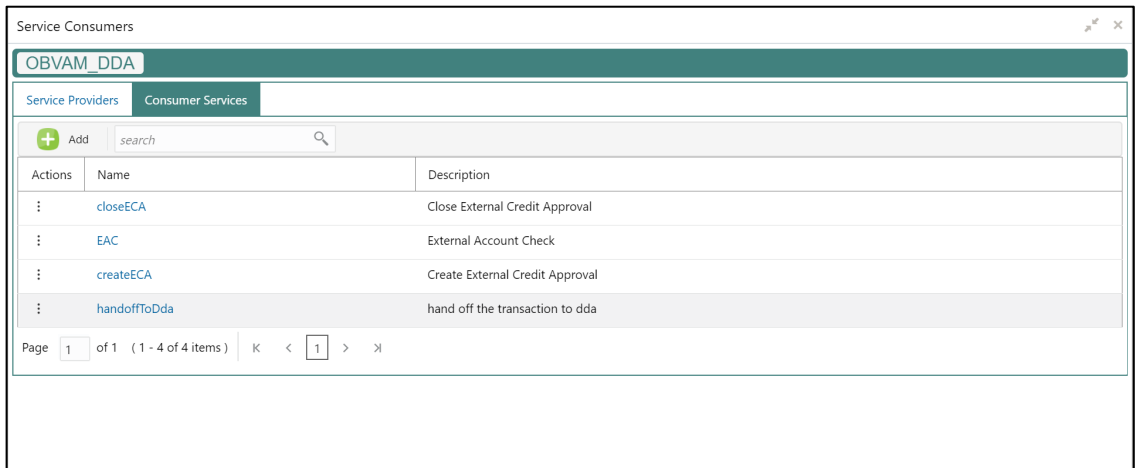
Service Consumers

OBVAM_DDA

Service Providers | Consumer Services

Add search

| Actions | Name | Description |
|---|---|---|
| ⋮ | closeECA | Close External Credit Approval |
| ⋮ | EAC | External Account Check |
| ⋮ | createECA | Create External Credit Approval |
| ⋮ | handoffToDda | hand off the transaction to dda |

Page 1 of 1 (1 - 4 of 4 items) K < 1 > >|